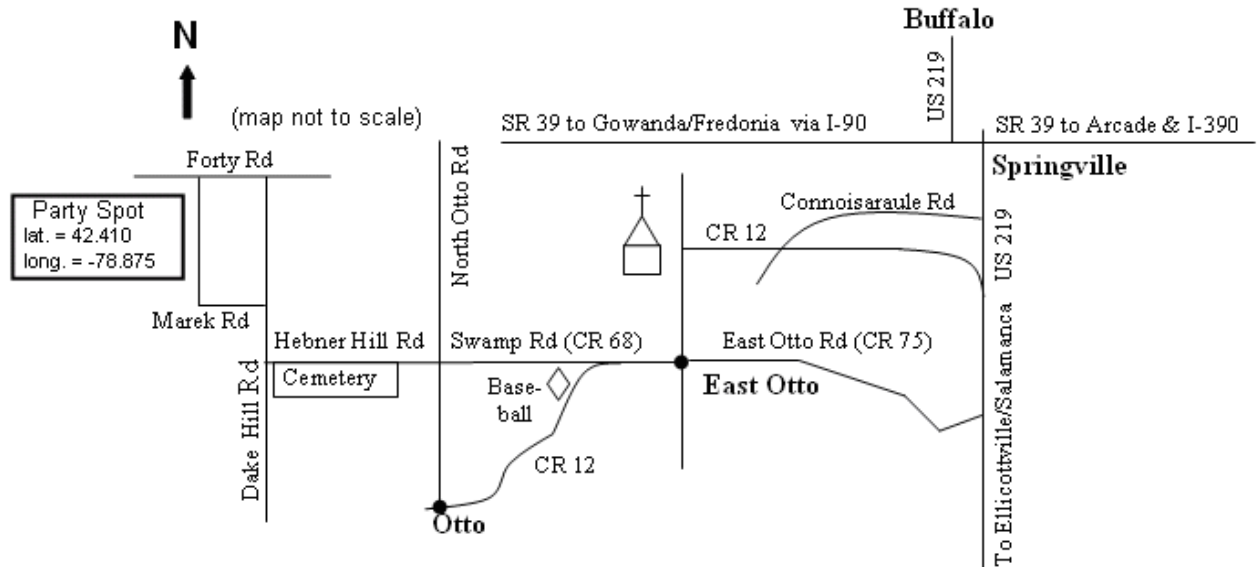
N

(map not to scale)

Buffalo

US 219

SR 39 to Gowanda/Fredonia via I-90

SR 39 to Arcade & I-390

Springville

Forty Rd

Party Spot
lat. = 42.410
long. = -78.875

North Otto Rd

Connoisaraule Rd

CR 12

US 219

Marek Rd

Hebner Hill Rd

Swamp Rd (CR 68)

East Otto Rd (CR 75)

Cemetery

Base-ball

East Otto

Dake Hill Rd

CR 12

Otto

To Ellicottville/Salamanca